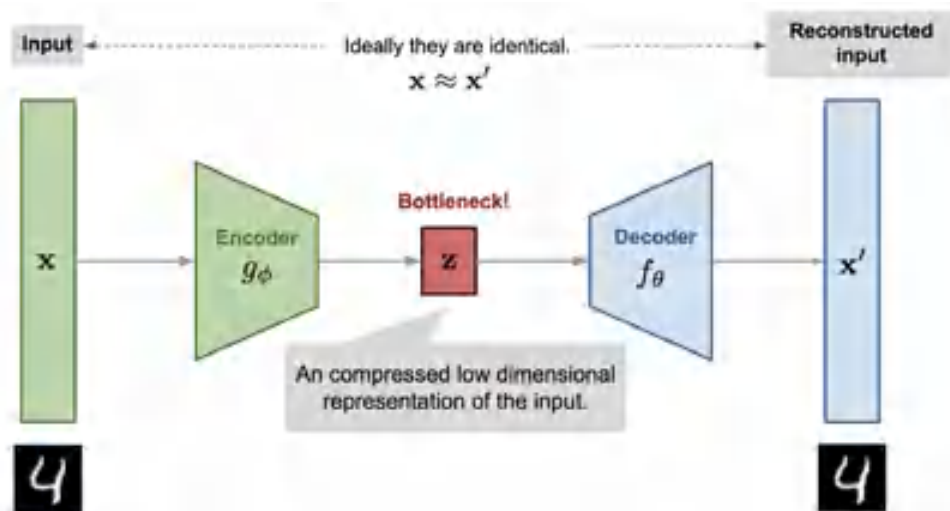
Input

Ideally they are identical.
$\mathbf{x} \approx \mathbf{x}'$

Reconstructed input

$\mathbf{x}$

Encoder
$g_\phi$

Bottleneck!

$\mathbf{z}$

Decoder
$f_\theta$

$\mathbf{x}'$

An compressed low dimensional representation of the input.

4

4